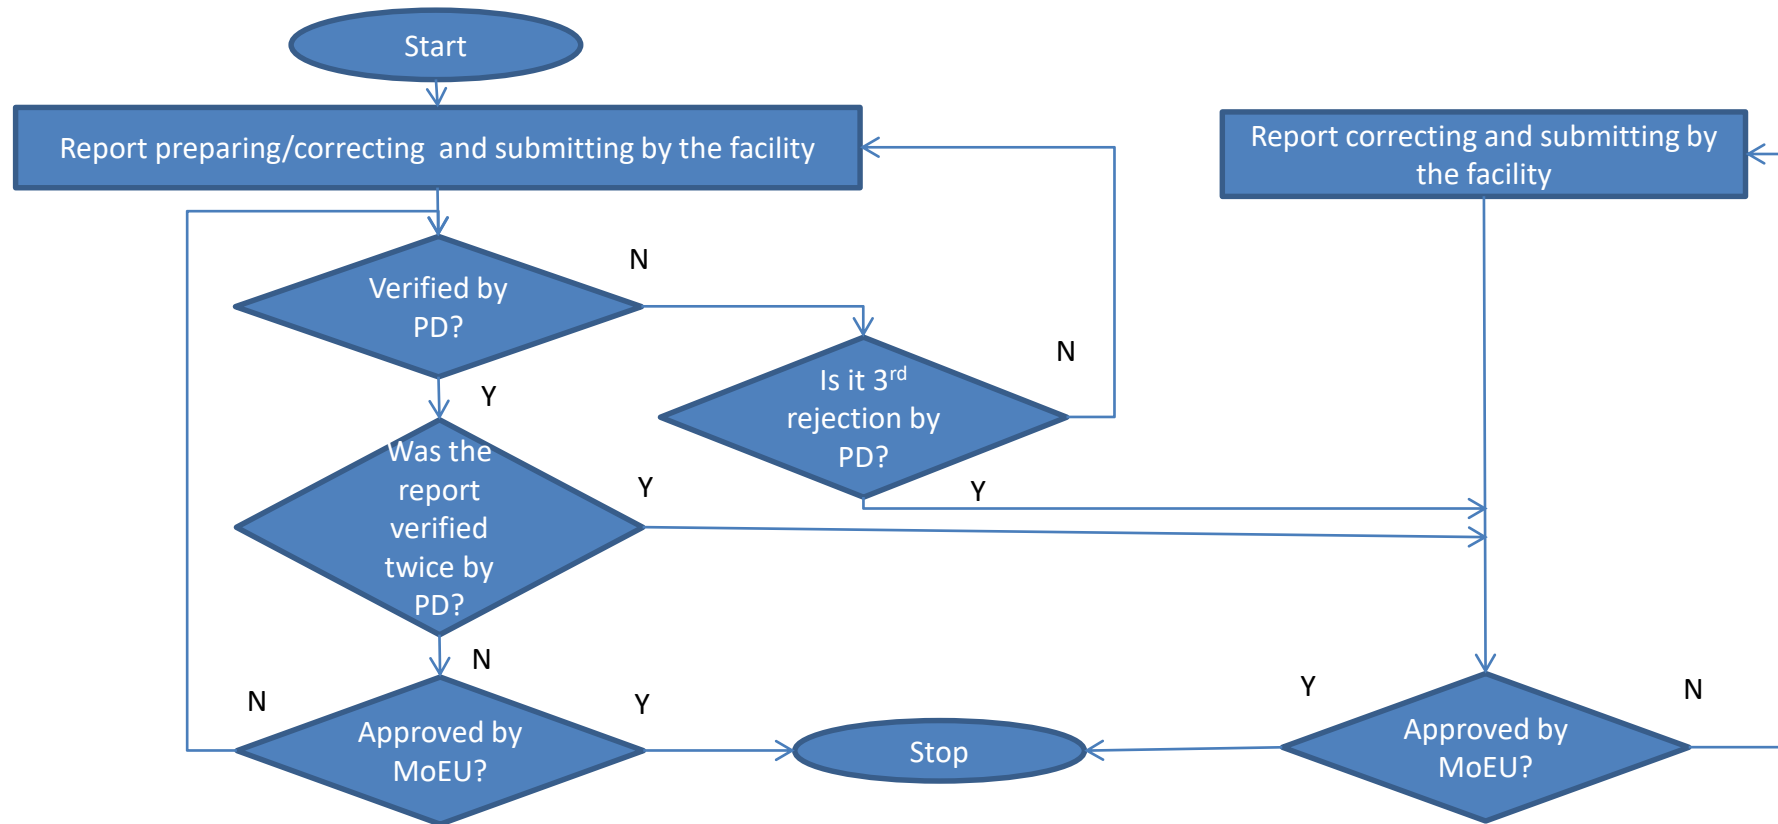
Start

Report preparing/correcting and submitting by the facility

Report correcting and submitting by the facility

N

Verified by PD?

N

Is it 3$^{rd}$ rejection by PD?

Y

Was the report verified twice by PD?

Y

Y

N

N

Approved by MoEU?

Y

Stop

Y

N

Approved by MoEU?